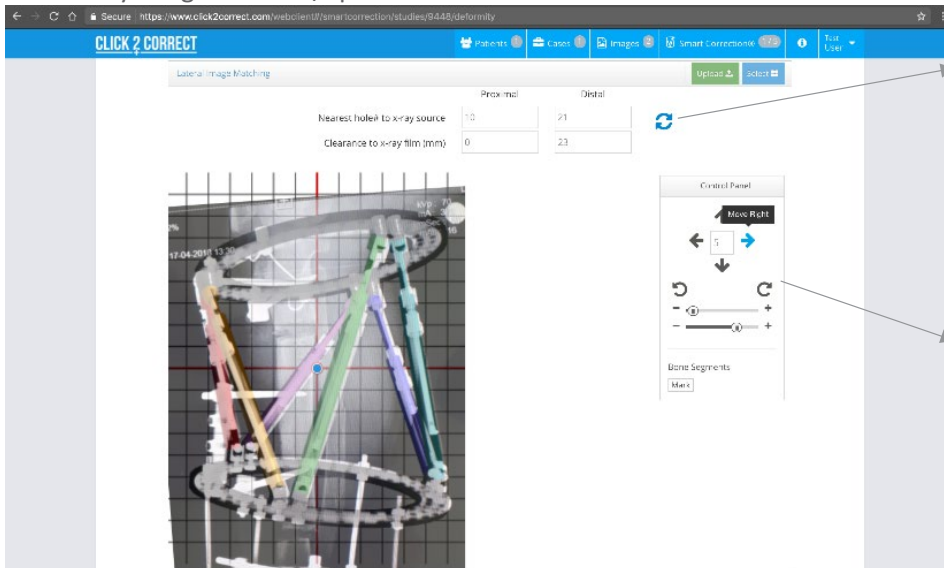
Secure | https://www.click2correct.com/webclient/#/smartcorrection/studies/9448/deformity

CLICK 2 CORRECT

Patients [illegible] Cases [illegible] Images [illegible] Smart Corrections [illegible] Test User

Lateral Image Matching

Upload Select

| | Proximal | Distal |
|---|---|---|
| Nearest hole# to x-ray source | 10 | 21 |
| Clearance to x-ray film (mm) | 0 | 23 |

17-04-2017 13:30

Control Panel

Move Right

5

Bone Segments

Mark